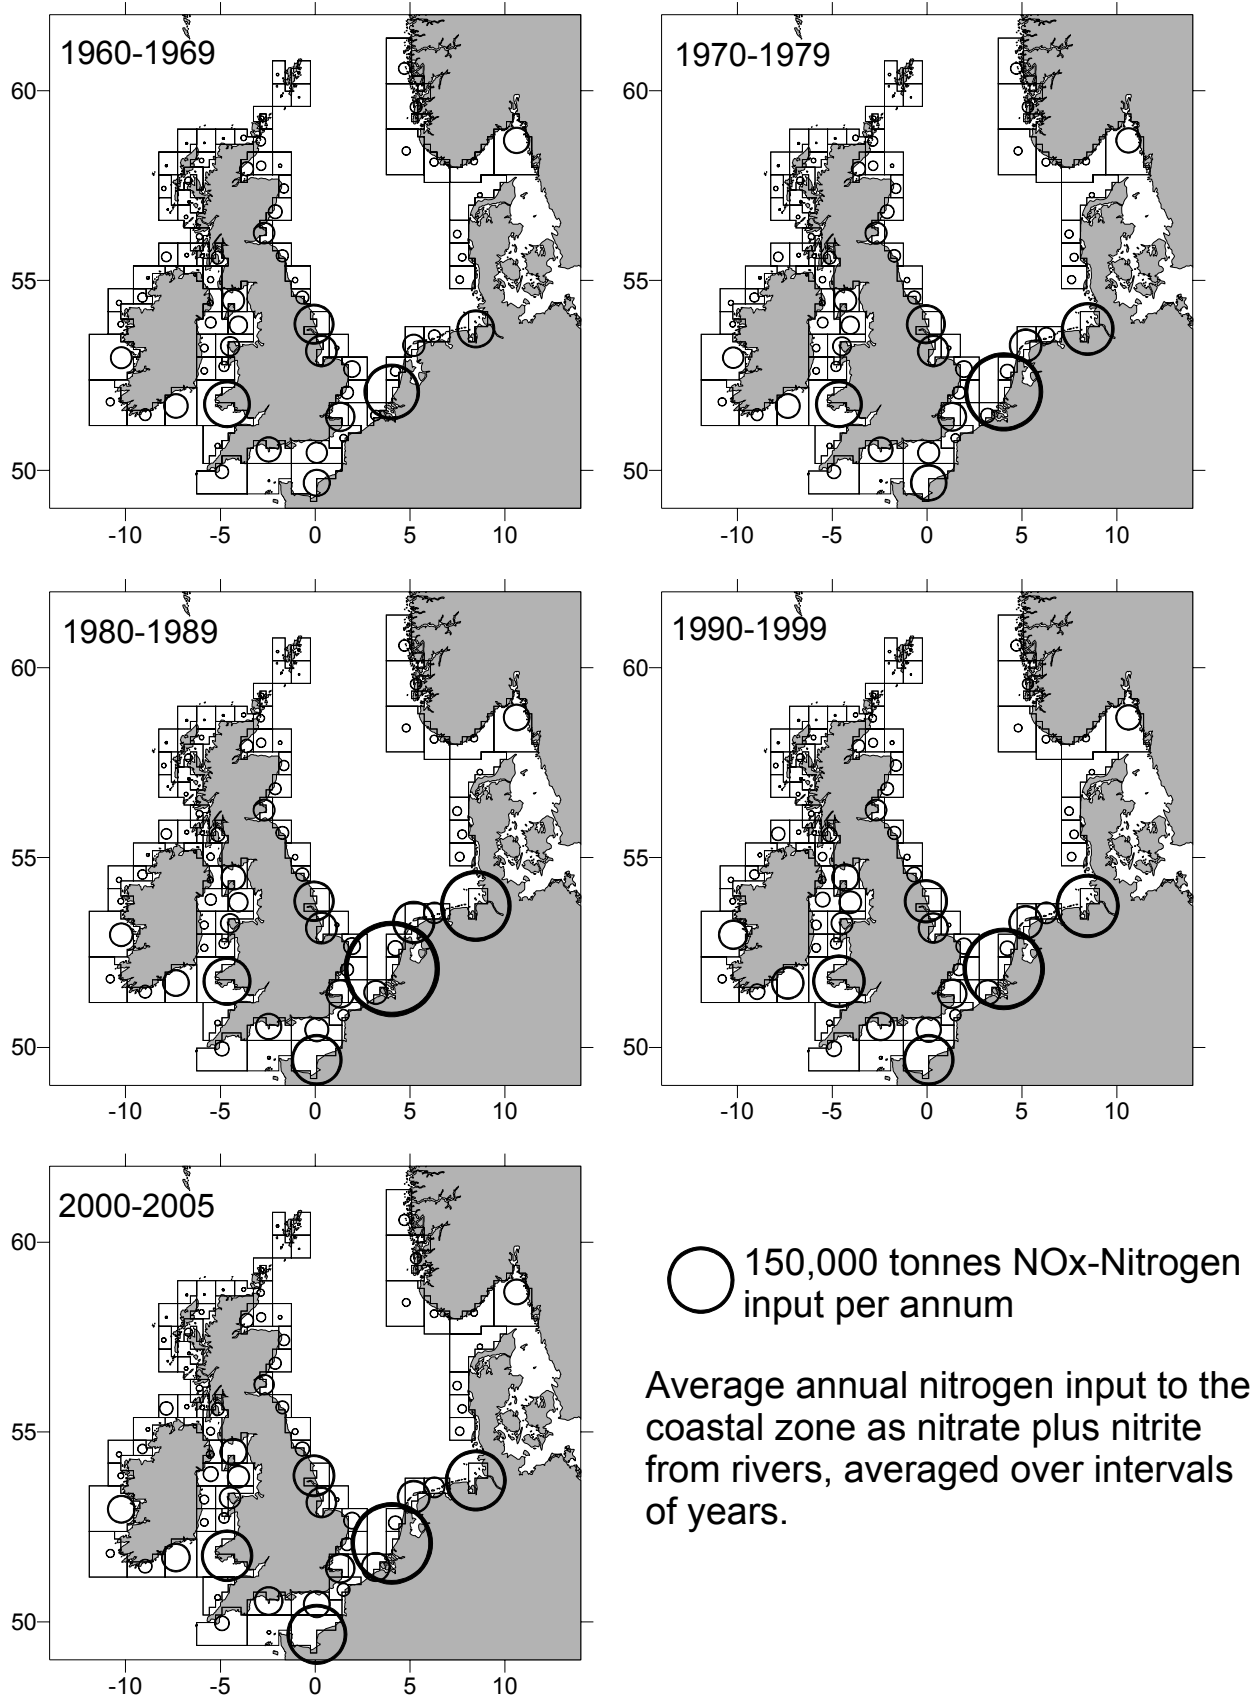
1960-1969

60
55
50

-10 -5 0 5 10

1970-1979

60
55
50

-10 -5 0 5 10

1980-1989

60
55
50

-10 -5 0 5 10

1990-1999

60
55
50

-10 -5 0 5 10

2000-2005

60
55
50

-10 -5 0 5 10

150,000 tonnes NOx-Nitrogen input per annum

Average annual nitrogen input to the coastal zone as nitrate plus nitrite from rivers, averaged over intervals of years.